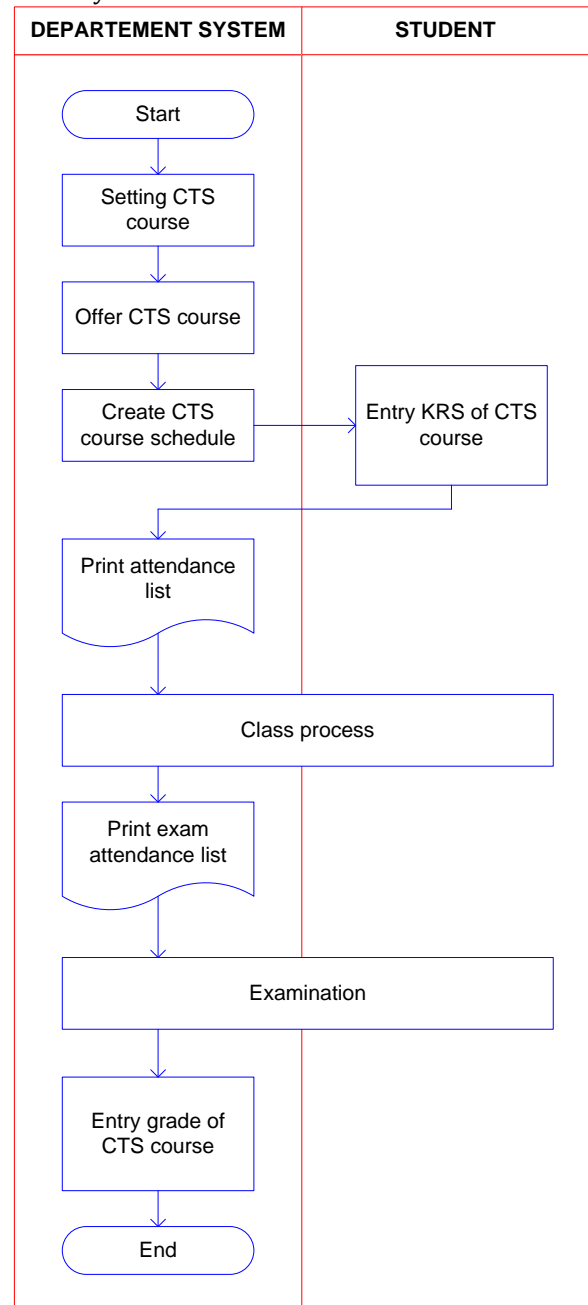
DEPARTEMENT SYSTEM

STUDENT

Start

Setting CTS course

Offer CTS course

Create CTS course schedule

Entry KRS of CTS course

Print attendance list

Class process

Print exam attendance list

Examination

Entry grade of CTS course

End